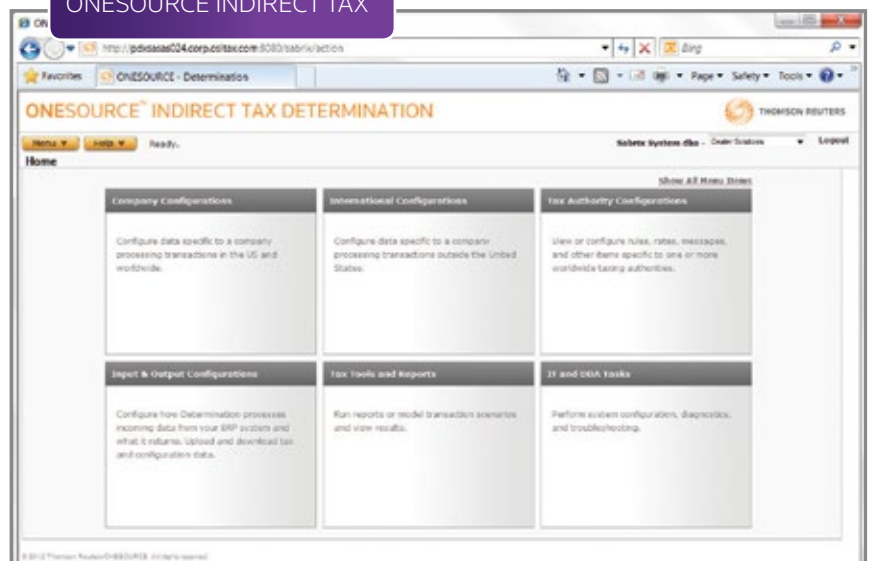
ONESOURCE INDIRECT TAX

http://pdxsasas024.corp.ositax.com:8080/sabrix/action

Bing

Favorites ONESOURCE - Determination

Page ▾ Safety ▾ Tools ▾

ONESOURCE™ INDIRECT TAX DETERMINATION

THOMSON REUTERS

Menu ▾ Help ▾ Ready.

Sabrix System dba - Dealer Solutions Logout

Home

Show All Menu Items

Company Configurations

Configure data specific to a company processing transactions in the US and worldwide.

International Configurations

Configure data specific to a company processing transactions outside the United States.

Tax Authority Configurations

View or configure rules, rates, messages, and other items specific to one or more worldwide taxing authorities.

Input & Output Configurations

Configure how Determination processes incoming data from your ERP system and what it returns. Upload and download tax and configuration data.

Tax Tools and Reports

Run reports or model transaction scenarios and view results.

IT and DBA Tasks

Perform system configuration, diagnostics, and troubleshooting.

© 2012 Thomson Reuters/ONESOURCE. All rights reserved.